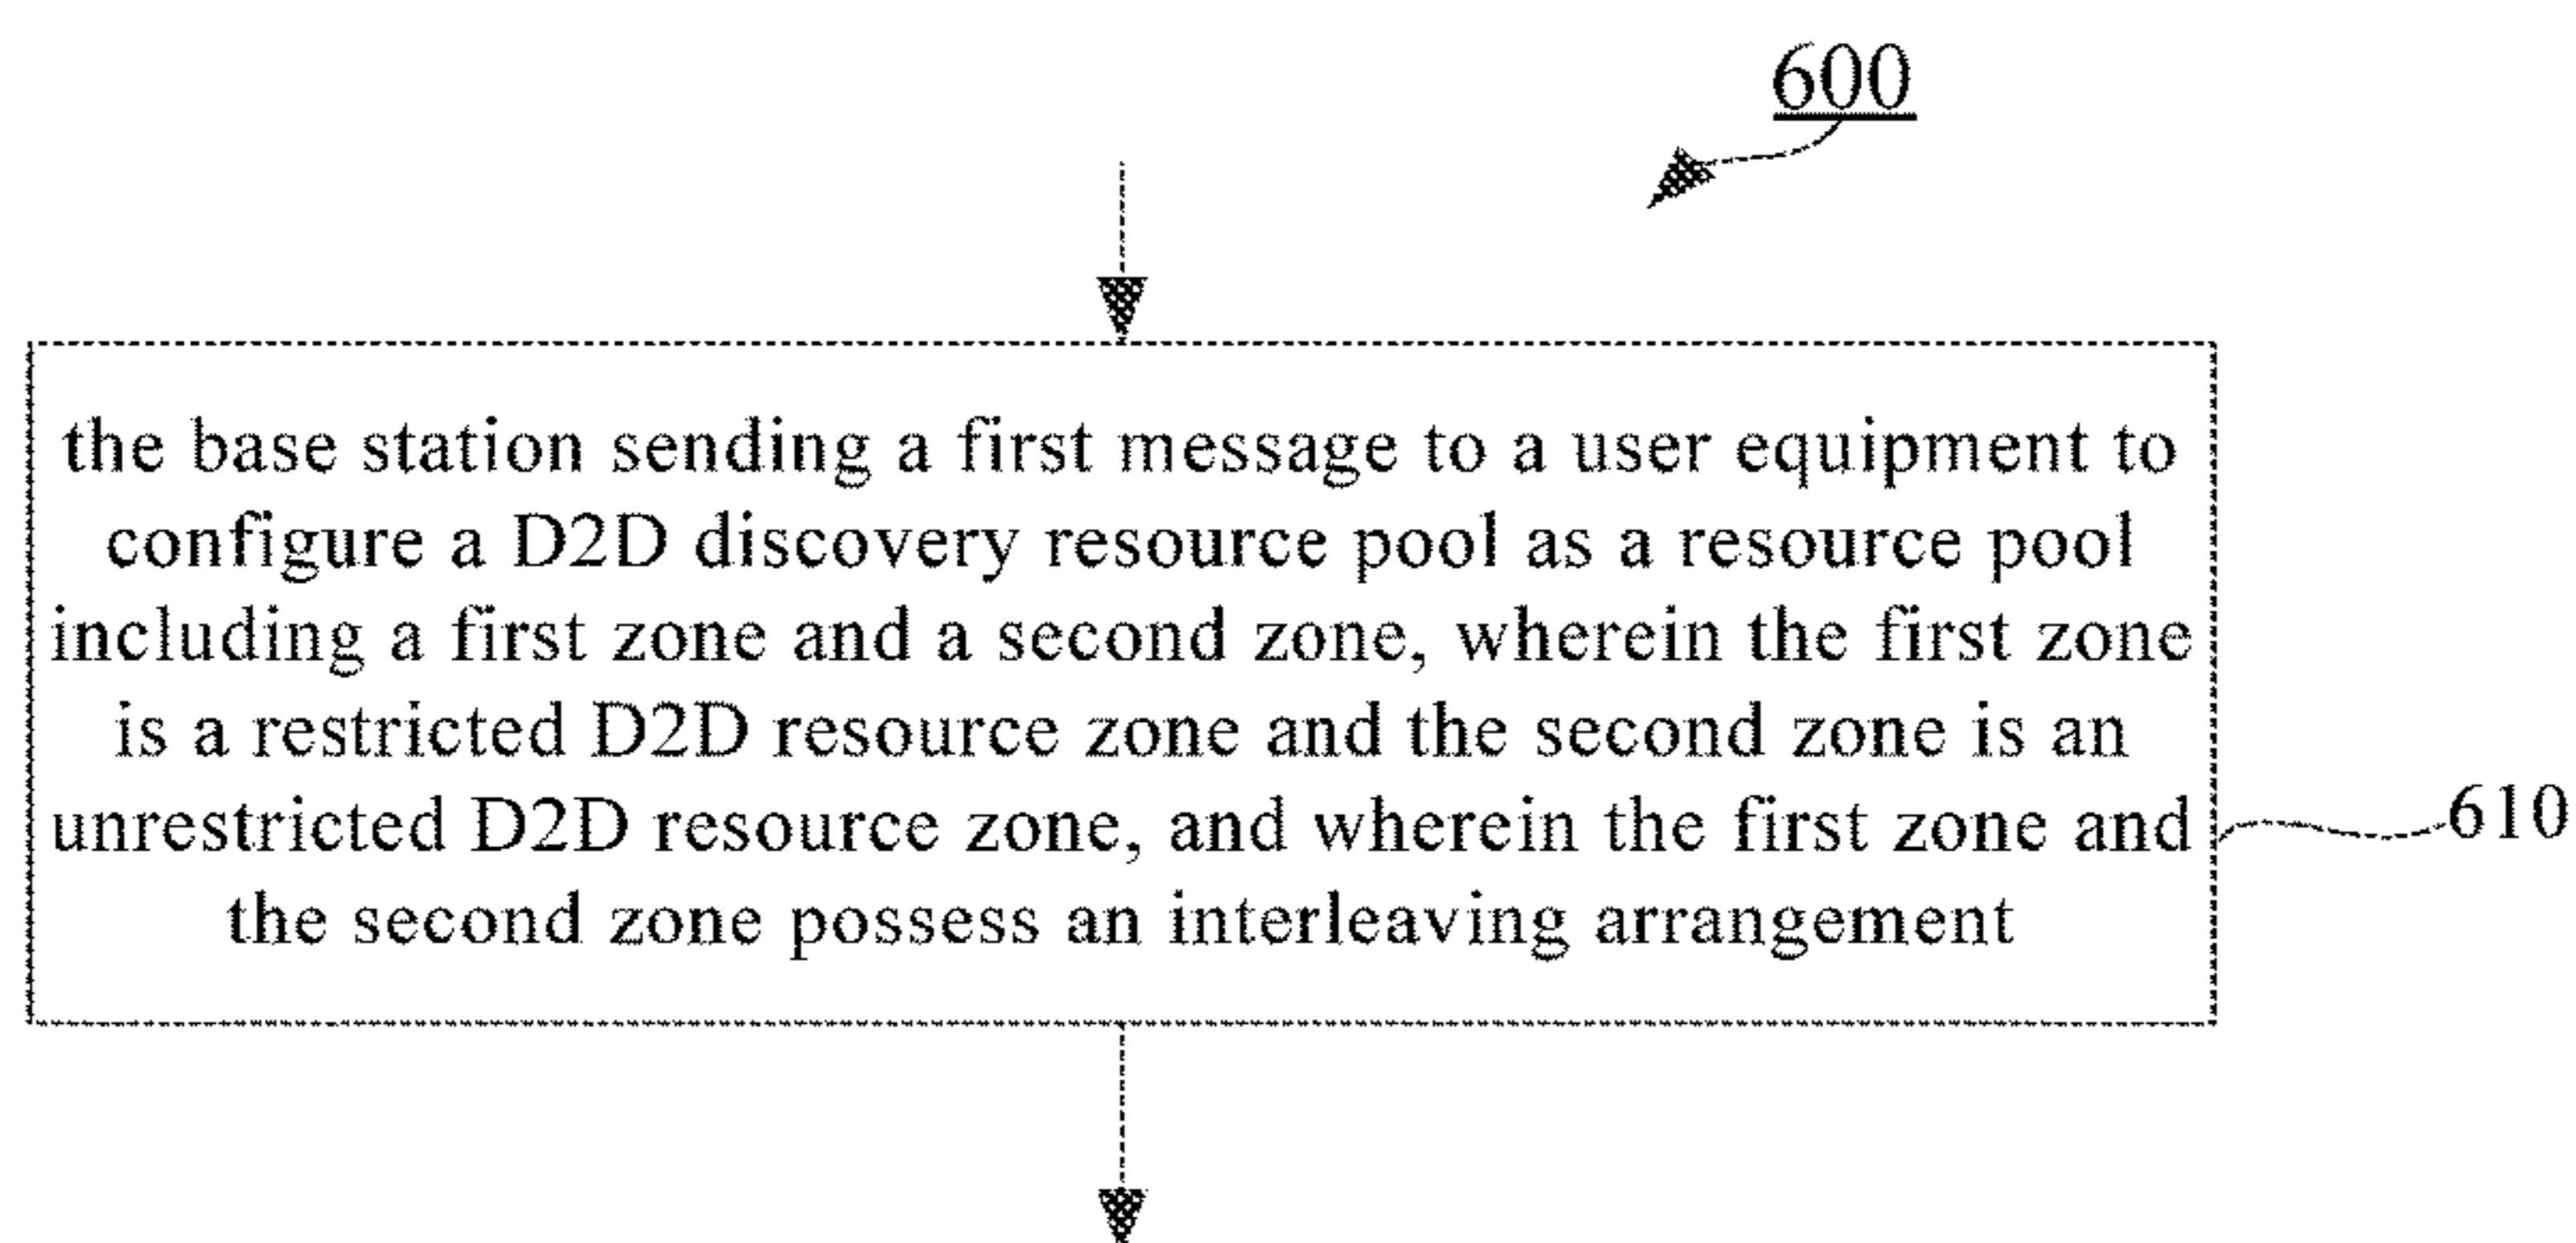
600

the base station sending a first message to a user equipment to configure a D2D discovery resource pool as a resource pool including a first zone and a second zone, wherein the first zone is a restricted D2D resource zone and the second zone is an unrestricted D2D resource zone, and wherein the first zone and the second zone possess an interleaving arrangement

610